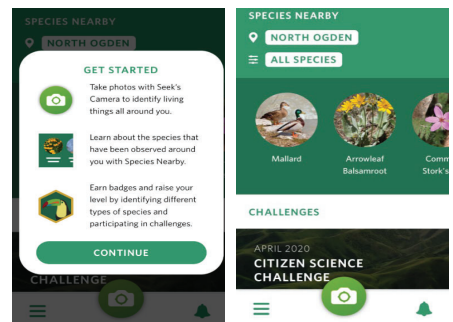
SPECIES NEARBY
NORTH OGDEN

GET STARTED

Take photos with Seek's Camera to identify living things all around you.

Learn about the species that have been observed around you with Species Nearby.

Earn badges and raise your level by identifying different types of species and participating in challenges.

CONTINUE

CHALLENGE

SPECIES NEARBY
NORTH OGDEN
ALL SPECIES

Mallard
Arrowleaf Balsamroot
Comm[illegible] Stork's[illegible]

CHALLENGES

APRIL 2020
CITIZEN SCIENCE CHALLENGE